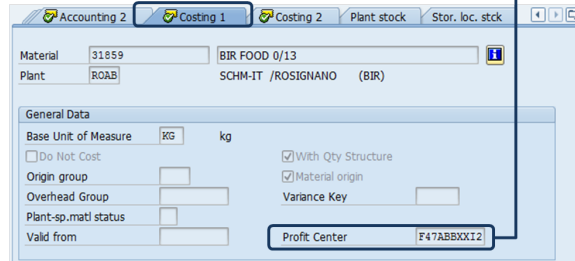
Accounting 2 | Costing 1 | Costing 2 | Plant stock | Stor. loc. stck

Material 31859 BIR FOOD 0/13
Plant ROAB SCHM-IT /ROSIGNANO (BIR)

General Data
Base Unit of Measure KG kg
Do Not Cost
With Qty Structure
Origin group
Material origin
Overhead Group
Variance Key
Plant-sp.matl status
Valid from
Profit Center F47ABBXXI2